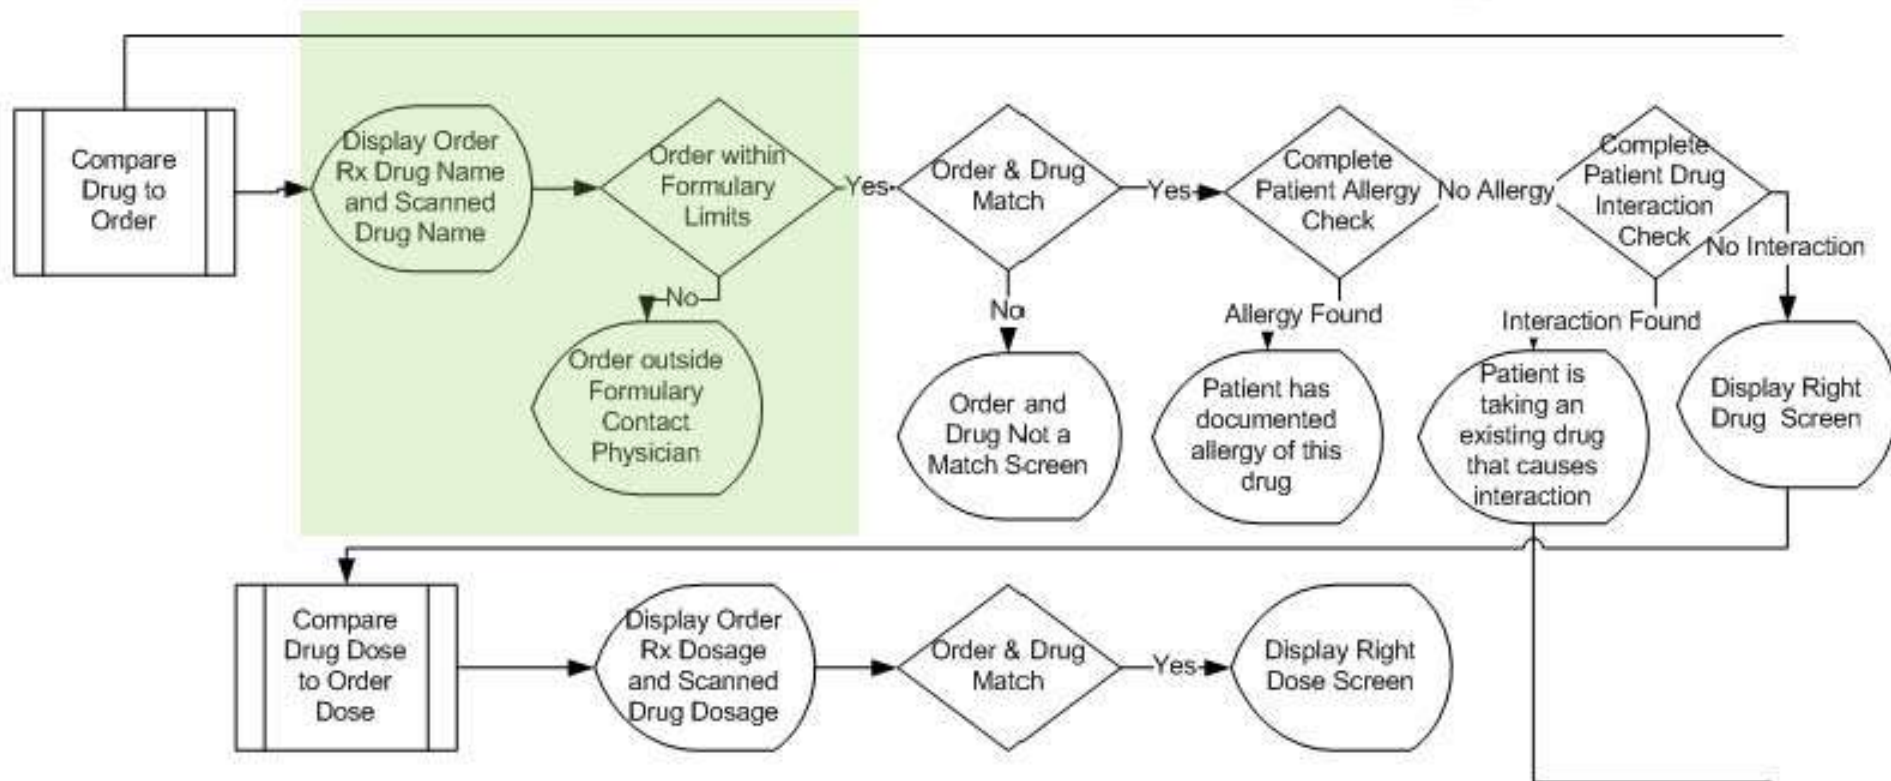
Compare Drug to Order

Display Order Rx Drug Name and Scanned Drug Name

Order within Formulary Limits

Yes

No

Order outside Formulary Contact Physician

Order & Drug Match

Yes

No

Order and Drug Not a Match Screen

Complete Patient Allergy Check

No Allergy

Allergy Found

Patient has documented allergy of this drug

Complete Patient Drug Interaction Check

No Interaction

Interaction Found

Patient is taking an existing drug that causes interaction

Display Right Drug Screen

Compare Drug Dose to Order Dose

Display Order Rx Dosage and Scanned Drug Dosage

Order & Drug Match

Yes

Display Right Dose Screen